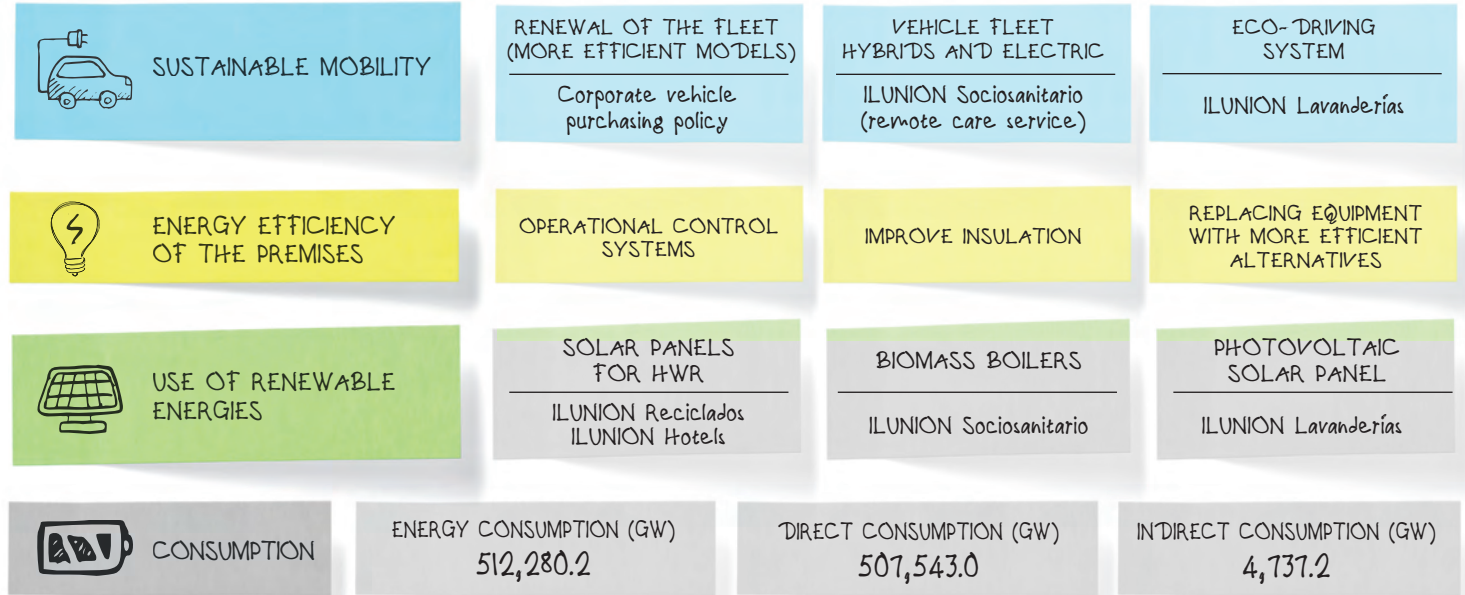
SUSTAINABLE MOBILITY

RENEWAL OF THE FLEET (MORE EFFICIENT MODELS)

Corporate vehicle purchasing policy

VEHICLE FLEET HYBRIDS AND ELECTRIC

ILUNION Sociosanitario (remote care service)

ECO-DRIVING SYSTEM

ILUNION Lavanderías

ENERGY EFFICIENCY OF THE PREMISES

OPERATIONAL CONTROL SYSTEMS

IMPROVE INSULATION

REPLACING EQUIPMENT WITH MORE EFFICIENT ALTERNATIVES

USE OF RENEWABLE ENERGIES

SOLAR PANELS FOR HWR

ILUNION Reciclados ILUNION Hotels

BIOMASS BOILERS

ILUNION Sociosanitario

PHOTOVOLTAIC SOLAR PANEL

ILUNION Lavanderías

CONSUMPTION

ENERGY CONSUMPTION (GW)
512,280.2

DIRECT CONSUMPTION (GW)
507,543.0

INDIRECT CONSUMPTION (GW)
4,737.2